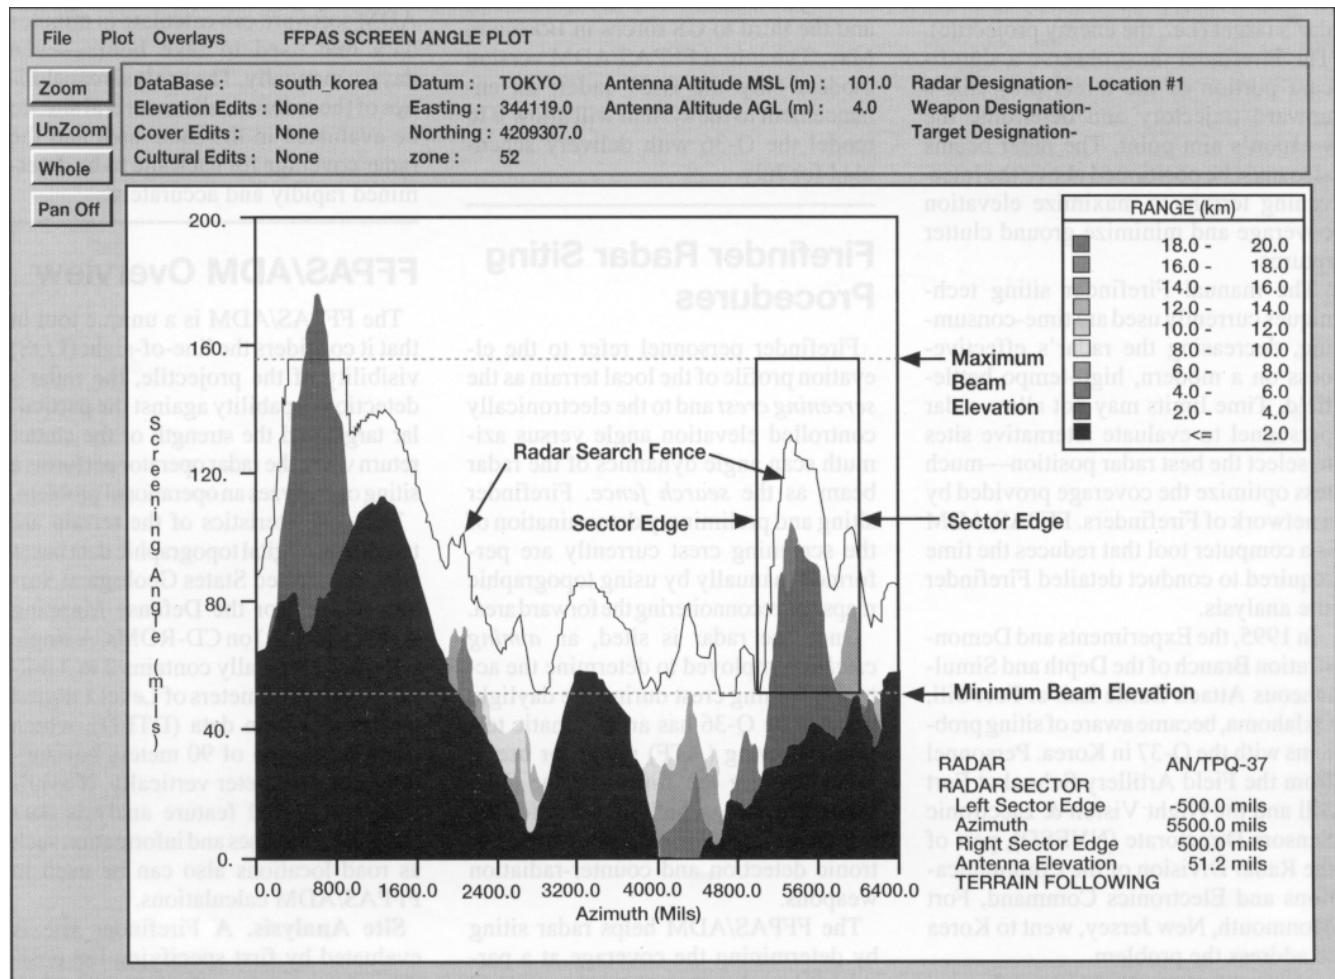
File Plot Overlays FFPAS SCREEN ANGLE PLOT

Zoom
UnZoom
Whole
Pan Off

DataBase : south_korea
Elevation Edits : None
Cover Edits : None
Cultural Edits : None

Datum : TOKYO
Easting : 344119.0
Northing : 4209307.0
zone : 52

Antenna Altitude MSL (m) : 101.0
Antenna Altitude AGL (m) : 4.0

Radar Designation- Location #1
Weapon Designation-
Target Designation-

RANGE (km)
18.0 - 20.0
16.0 - 18.0
14.0 - 16.0
12.0 - 14.0
10.0 - 12.0
8.0 - 10.0
6.0 - 8.0
4.0 - 6.0
2.0 - 4.0
- 2.0

200.
160.
120.
80.
40.
0.

Screening Angle

Maximum Beam Elevation
Radar Search Fence
Sector Edge
Sector Edge
Minimum Beam Elevation

RADAR AN/TPQ-37
RADAR SECTOR
Left Sector Edge -500.0 mils
Azimuth 5500.0 mils
Right Sector Edge 500.0 mils
Antenna Elevation 51.2 mils
TERRAIN FOLLOWING

0.0 800.0 1600.0 2400.0 3200.0 4000.0 4800.0 5600.0 6400.0
Azimuth (Mils)